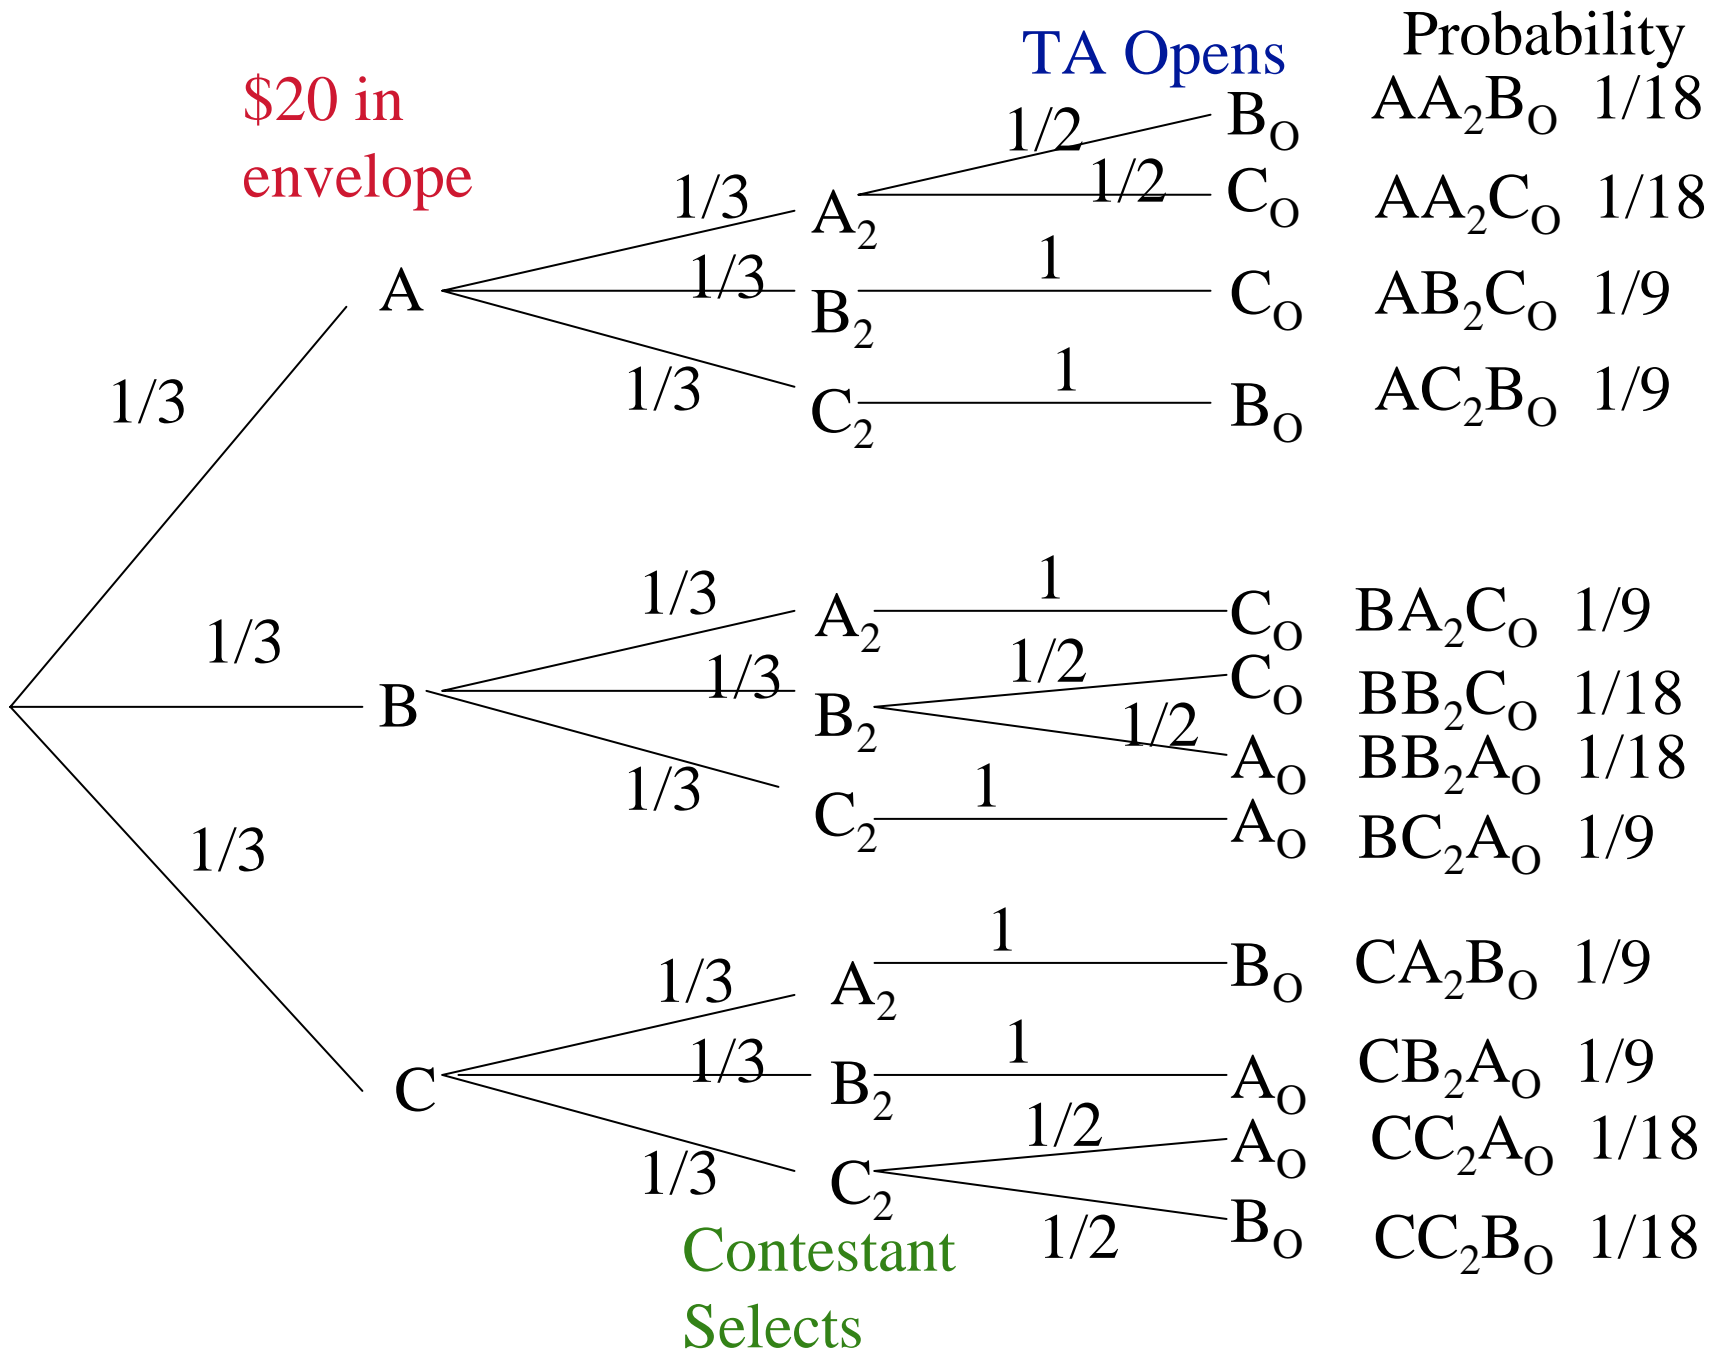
$20 in envelope

TA Opens

Probability

1/3

A

1/3

$A_2$

1/2

$B_O$

$AA_2B_O$ 1/18

1/2

$C_O$

$AA_2C_O$ 1/18

1/3

$B_2$

1

$C_O$

$AB_2C_O$ 1/9

1/3

$C_2$

1

$B_O$

$AC_2B_O$ 1/9

1/3

B

1/3

$A_2$

1

$C_O$

$BA_2C_O$ 1/9

1/3

$B_2$

1/2

$C_O$

$BB_2C_O$ 1/18

1/2

$A_O$

$BB_2A_O$ 1/18

1/3

$C_2$

1

$A_O$

$BC_2A_O$ 1/9

1/3

C

1/3

$A_2$

1

$B_O$

$CA_2B_O$ 1/9

1/3

$B_2$

1

$A_O$

$CB_2A_O$ 1/9

1/3

$C_2$

1/2

$A_O$

$CC_2A_O$ 1/18

1/2

$B_O$

$CC_2B_O$ 1/18

Contestant Selects